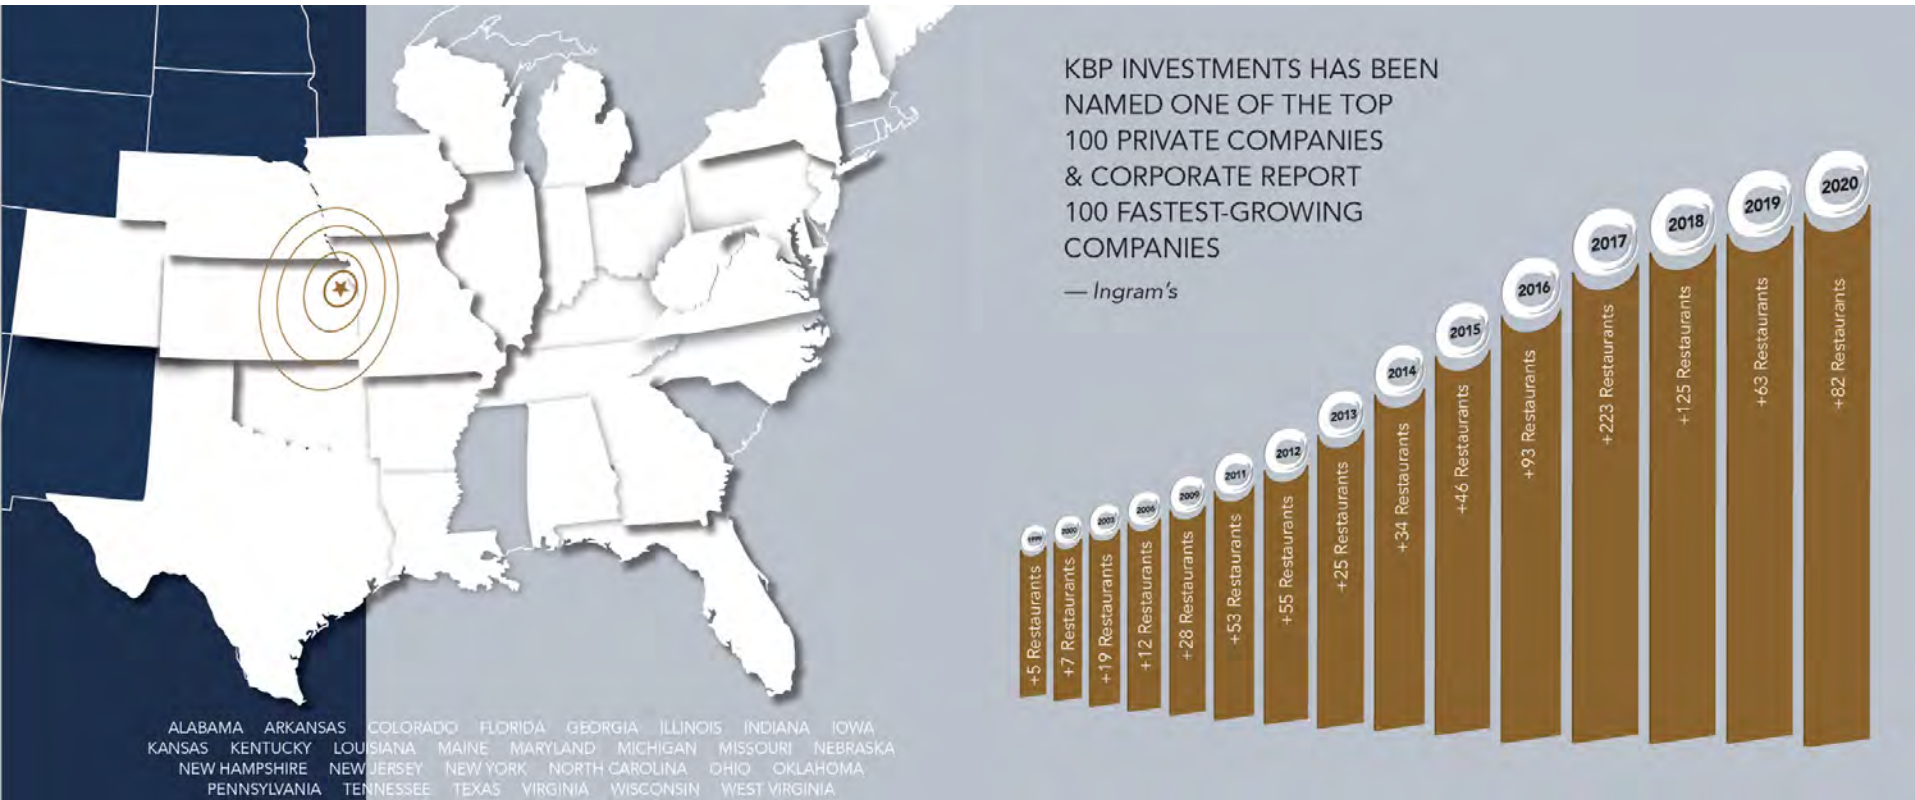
KBP INVESTMENTS HAS BEEN NAMED ONE OF THE TOP 100 PRIVATE COMPANIES & CORPORATE REPORT 100 FASTEST-GROWING COMPANIES

— Ingram's

| 1999 | 2000 | 2003 | 2005 | 2009 | 2011 | 2012 | 2013 | 2014 | 2015 | 2016 | 2017 | 2018 | 2019 | 2020 |
|---|---|---|---|---|---|---|---|---|---|---|---|---|---|---|
| +5 Restaurants | +7 Restaurants | +19 Restaurants | +12 Restaurants | +28 Restaurants | +53 Restaurants | +55 Restaurants | +25 Restaurants | +34 Restaurants | +46 Restaurants | +93 Restaurants | +223 Restaurants | +125 Restaurants | +63 Restaurants | +82 Restaurants |

ALABAMA ARKANSAS COLORADO FLORIDA GEORGIA ILLINOIS INDIANA IOWA KANSAS KENTUCKY LOUISIANA MAINE MARYLAND MICHIGAN MISSOURI NEBRASKA NEW HAMPSHIRE NEW JERSEY NEW YORK NORTH CAROLINA OHIO OKLAHOMA PENNSYLVANIA TENNESSEE TEXAS VIRGINIA WISCONSIN WEST VIRGINIA